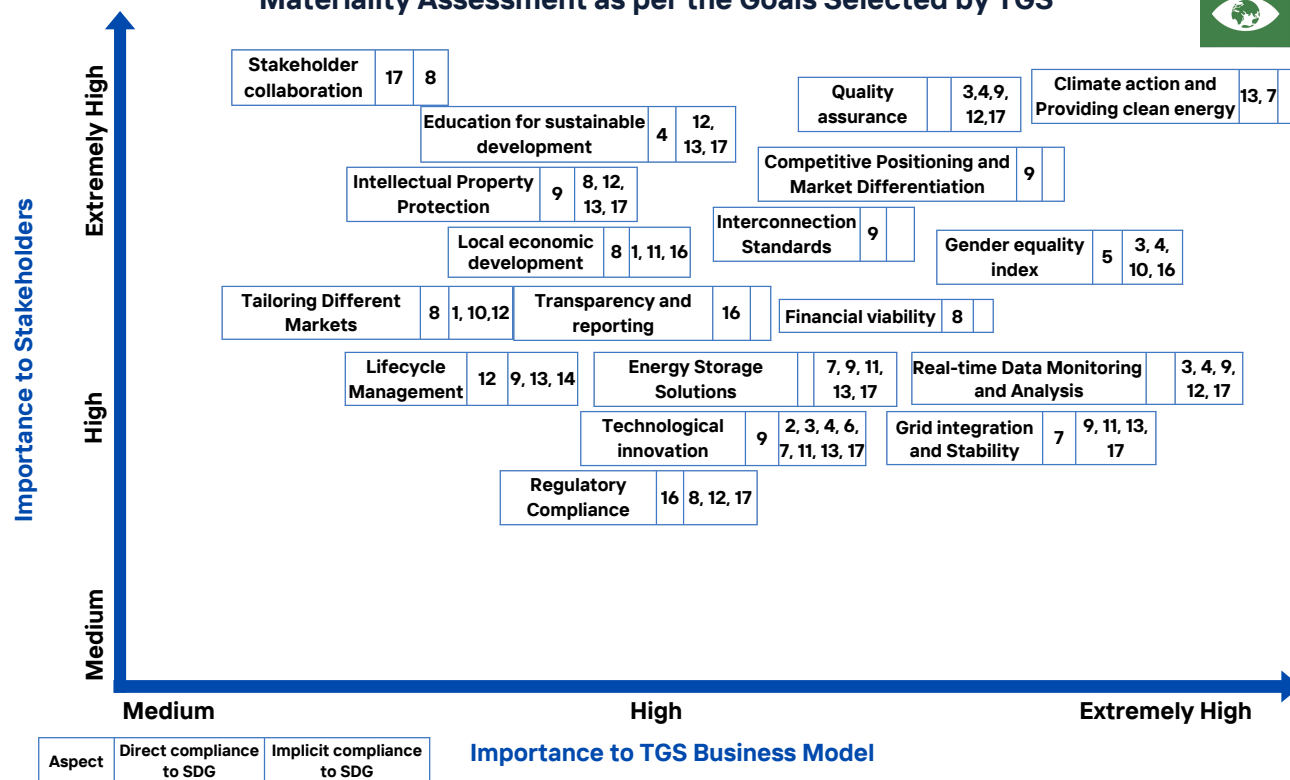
Materiality Assessment as per the Goals Selected by TGS

Importance to Stakeholders

Extremely High

High

Medium

| Stakeholder collaboration | 17 | 8 |
|---|---|---|

| Education for sustainable development | 4 | 12, 13, 17 |
|---|---|---|

| Quality assurance | | 3,4,9, 12,17 |
|---|---|---|

| Climate action and Providing clean energy | 13, 7 | |
|---|---|---|

| Competitive Positioning and Market Differentiation | 9 | |
|---|---|---|

| Intellectual Property Protection | 9 | 8, 12, 13, 17 |
|---|---|---|

| Interconnection Standards | 9 | |
|---|---|---|

| Local economic development | 8 | 1, 11, 16 |
|---|---|---|

| Gender equality index | 5 | 3, 4, 10, 16 |
|---|---|---|

| Tailoring Different Markets | 8 | 1, 10,12 |
|---|---|---|

| Transparency and reporting | 16 | |
|---|---|---|

| Financial viability | 8 | |
|---|---|---|

| Lifecycle Management | 12 | 9, 13, 14 |
|---|---|---|

| Energy Storage Solutions | | 7, 9, 11, 13, 17 |
|---|---|---|

| Real-time Data Monitoring and Analysis | | 3, 4, 9, 12, 17 |
|---|---|---|

| Technological innovation | 9 | 2, 3, 4, 6, 7, 11, 13, 17 |
|---|---|---|

| Grid integration and Stability | 7 | 9, 11, 13, 17 |
|---|---|---|

| Regulatory Compliance | 16 | 8, 12, 17 |
|---|---|---|

Medium High Extremely High

| Aspect | Direct compliance to SDG | Implicit compliance to SDG |
|---|---|---|

Importance to TGS Business Model